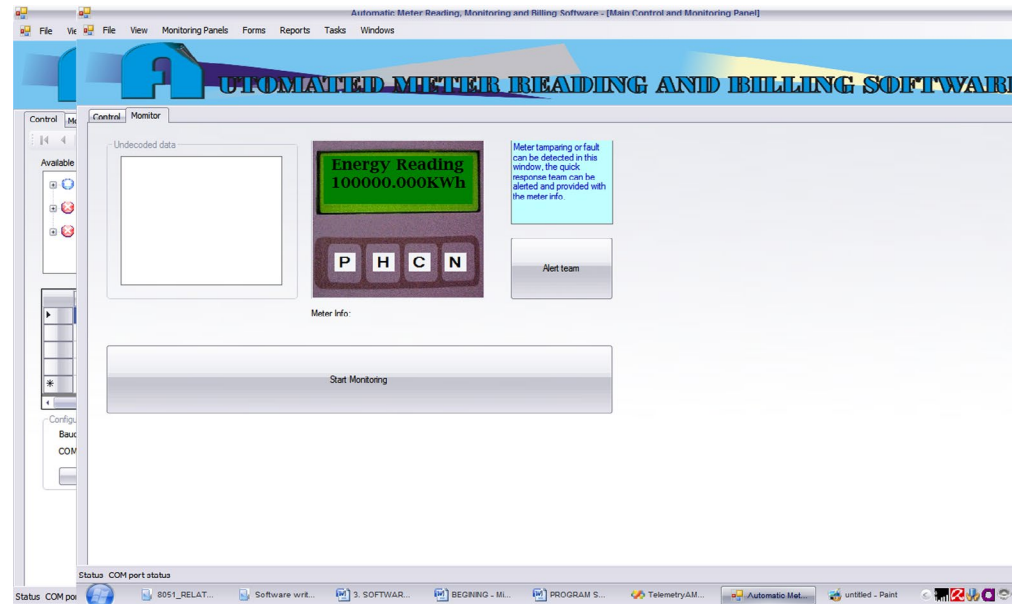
File Vie File View Monitoring Panels Forms Reports Tasks Windows

Automatic Meter Reading, Monitoring and Billing Software - [Main Control and Monitoring Panel]

UTOMATED METER READING AND BILLING SOFTWAR

Control Me

Available

Control Momitor

Undecoded data

Energy Reading
100000.000KWh

P H C N

Meter tampering or fault can be detected in this window, the quick response team can be alerted and provided with the meter info.

Alert team

Meter Info:

Start Monitoring

Configu
Baud
COM

Status COM port status

Status COM por

8051_RELAT... Software writ... 3. SOFTWAR... BEGINING - Mi... PROGRAM S... TelemetryAM... Automatic Met... untitled - Paint